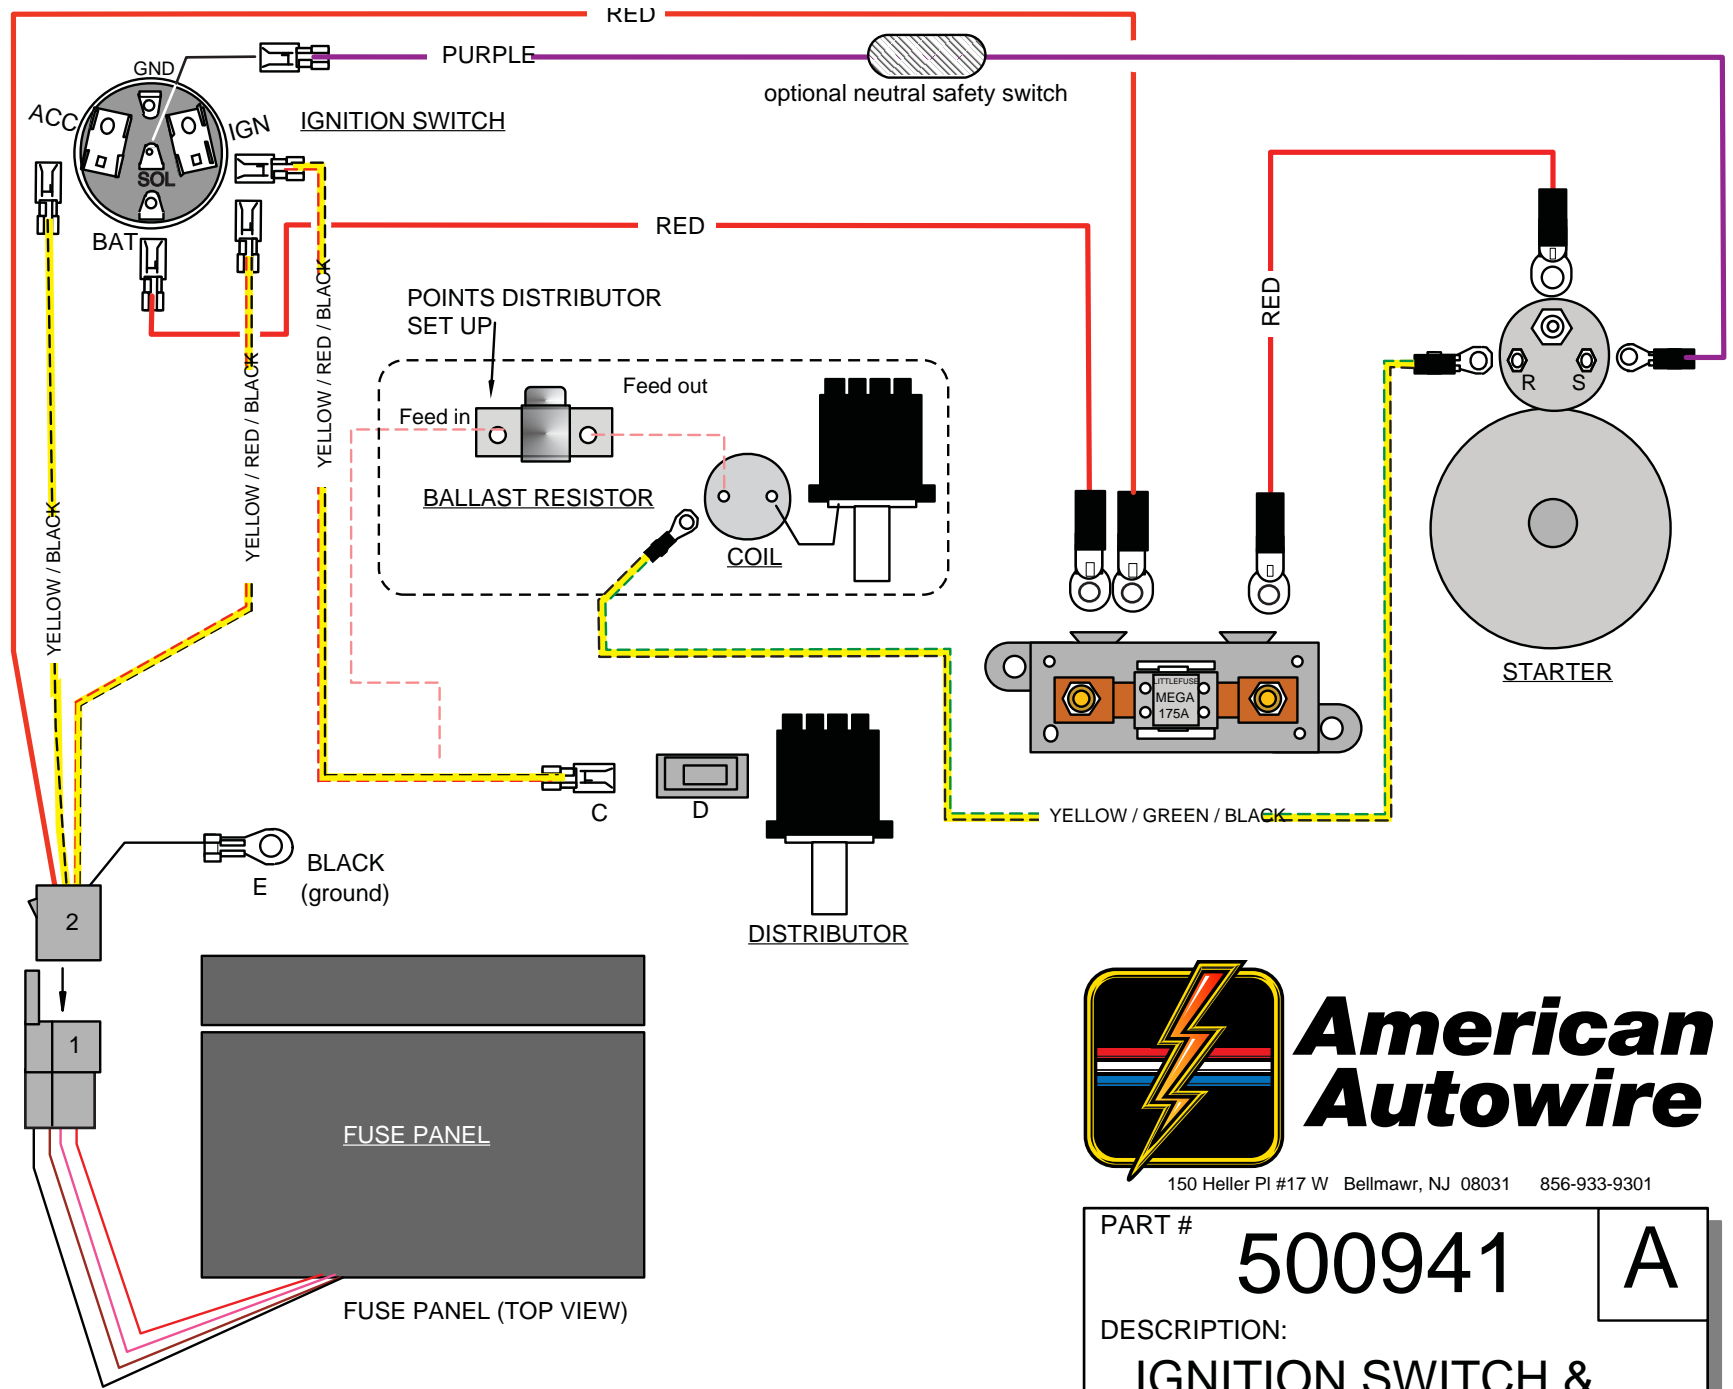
RED
GND
PURPLE
optional neutral safety switch
ACC
IGN
IGNITION SWITCH
SOL
BAT
RED
RED
POINTS DISTRIBUTOR SET UP
Feed out
Feed in
BALLAST RESISTOR
COIL
YELLOW / BLACK
YELLOW / RED / BLACK
YELLOW / RED / BLACK
R
S
STARTER
LITTLEFUSE MEGA 175A
C
D
YELLOW / GREEN / BLACK
BLACK (ground)
E
2
1
DISTRIBUTOR
FUSE PANEL
FUSE PANEL (TOP VIEW)
American Autowire
150 Heller Pl #17 W Bellmawr, NJ 08031 856-933-9301
PART #
500941
A
DESCRIPTION:
IGNITION SWITCH &